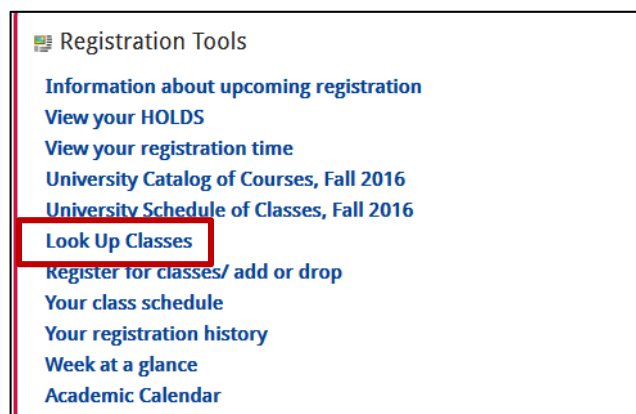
Registration Tools

Information about upcoming registration
View your HOLDS
View your registration time
University Catalog of Courses, Fall 2016
University Schedule of Classes, Fall 2016
Look Up Classes
Register for classes/ add or drop
Your class schedule
Your registration history
Week at a glance
Academic Calendar